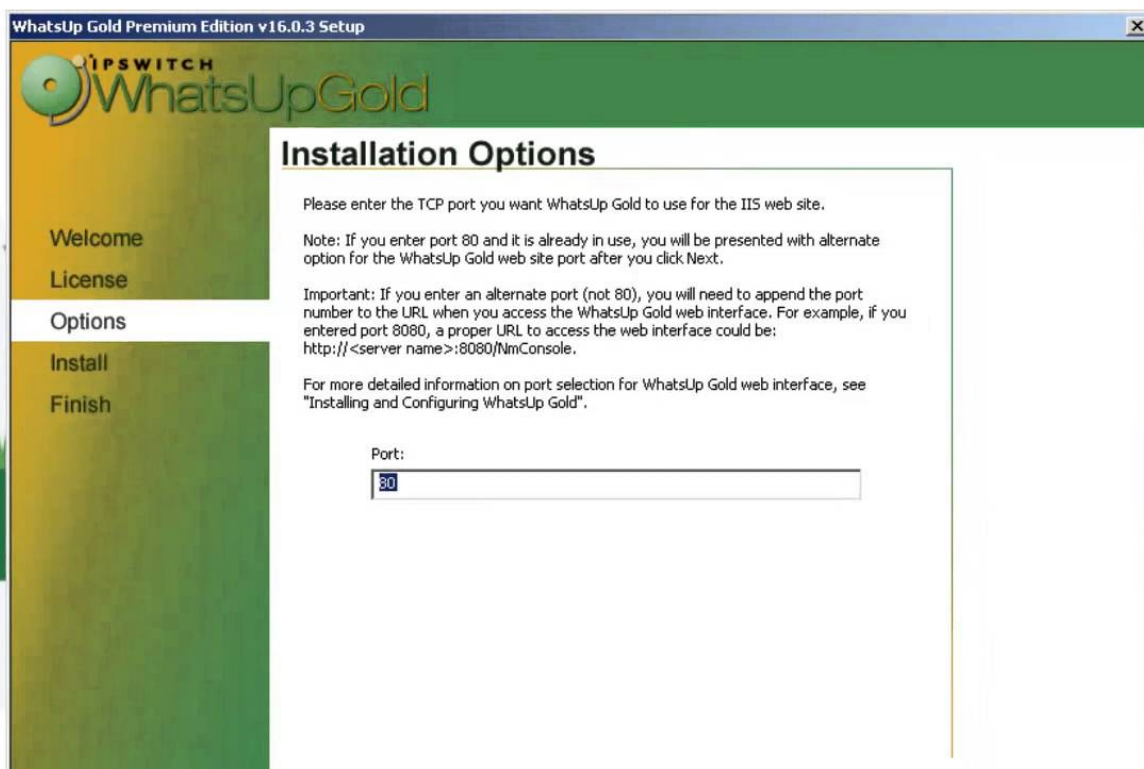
WhatsUp Gold Premium Edition v16.0.3 Setup

IPSWITCH
WhatsUpGold

Installation Options

Welcome
License
Options
Install
Finish

Please enter the TCP port you want WhatsUp Gold to use for the IIS web site.

Note: If you enter port 80 and it is already in use, you will be presented with alternate option for the WhatsUp Gold web site port after you click Next.

Important: If you enter an alternate port (not 80), you will need to append the port number to the URL when you access the WhatsUp Gold web interface. For example, if you entered port 8080, a proper URL to access the web interface could be: http://<server name>:8080/NmConsole.

For more detailed information on port selection for WhatsUp Gold web interface, see "Installing and Configuring WhatsUp Gold".

Port:
80